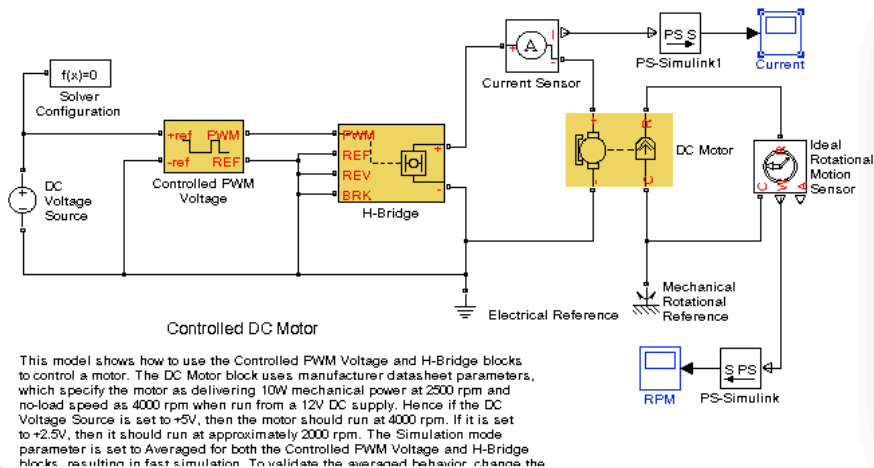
f(x)=0

Solver Configuration

+ref PWM

-ref REF

Controlled PWM Voltage

PWM

REF

REV

BRK

H-Bridge

+

-

DC Voltage Source

A

Current Sensor

PS S

PS-Simulink1

Current

DC Motor

R

C

Ideal Rotational Motion Sensor

C R W A

Mechanical Rotational Reference

Electrical Reference

Controlled DC Motor

S PS

PS-Simulink

RPM

This model shows how to use the Controlled PWM Voltage and H-Bridge blocks to control a motor. The DC Motor block uses manufacturer datasheet parameters, which specify the motor as delivering 10W mechanical power at 2500 rpm and no-load speed as 4000 rpm when run from a 12V DC supply. Hence if the DC Voltage Source is set to +5V, then the motor should run at 4000 rpm. If it is set to +2.5V, then it should run at approximately 2000 rpm. The Simulation mode parameter is set to Averaged for both the Controlled PWM Voltage and H-Bridge blocks, resulting in fast simulation. To validate the averaged behavior, change the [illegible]